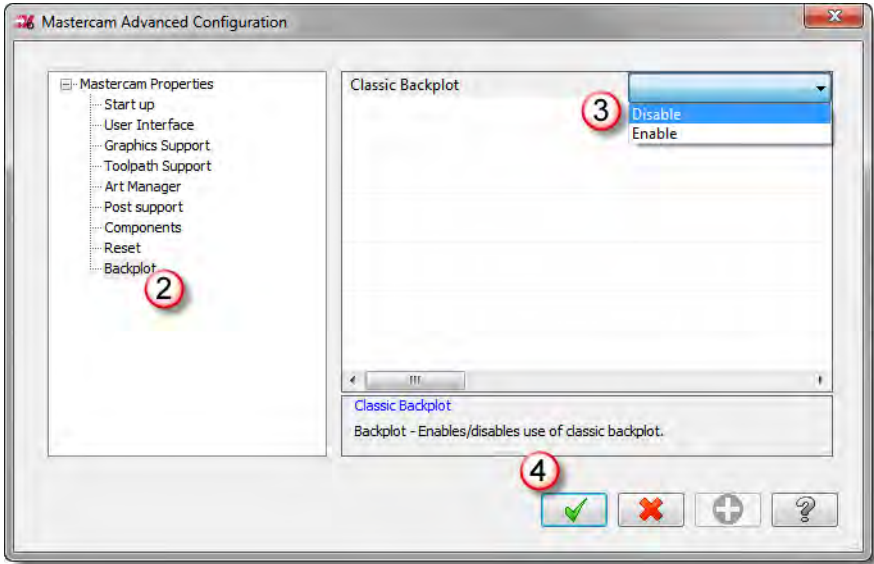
Mastercam Advanced Configuration

Mastercam Properties
Start up
User Interface
Graphics Support
Toolpath Support
Art Manager
Post support
Components
Reset
Backplot

2

Classic Backplot

3

Disable
Enable

Classic Backplot
Backplot - Enables/disables use of classic backplot.

4

?